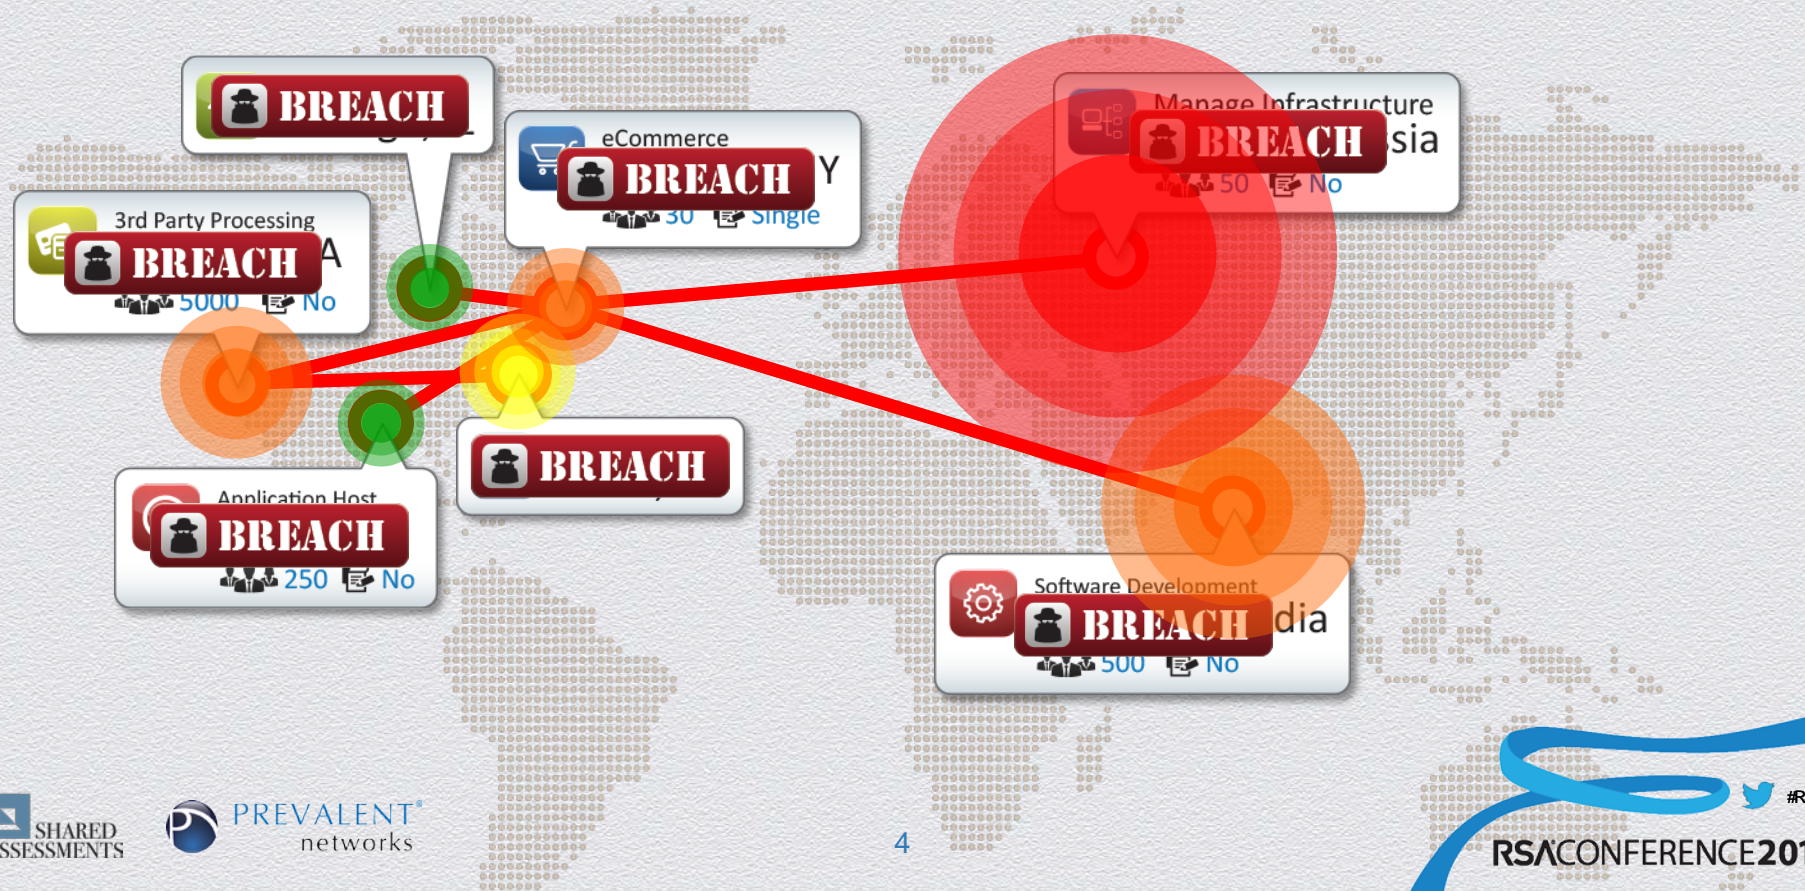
BREACH

eCommerce
BREACH Y
30 Single

Manage Infrastructure
BREACH sia
50 No

3rd Party Processing
BREACH A
5000 No

BREACH

Application Host
BREACH
250 No

Software Development
BREACH dia
500 No

SHARED SSESSMENTS

PREVALENT® networks

4

#R

RSACONFERENCE201